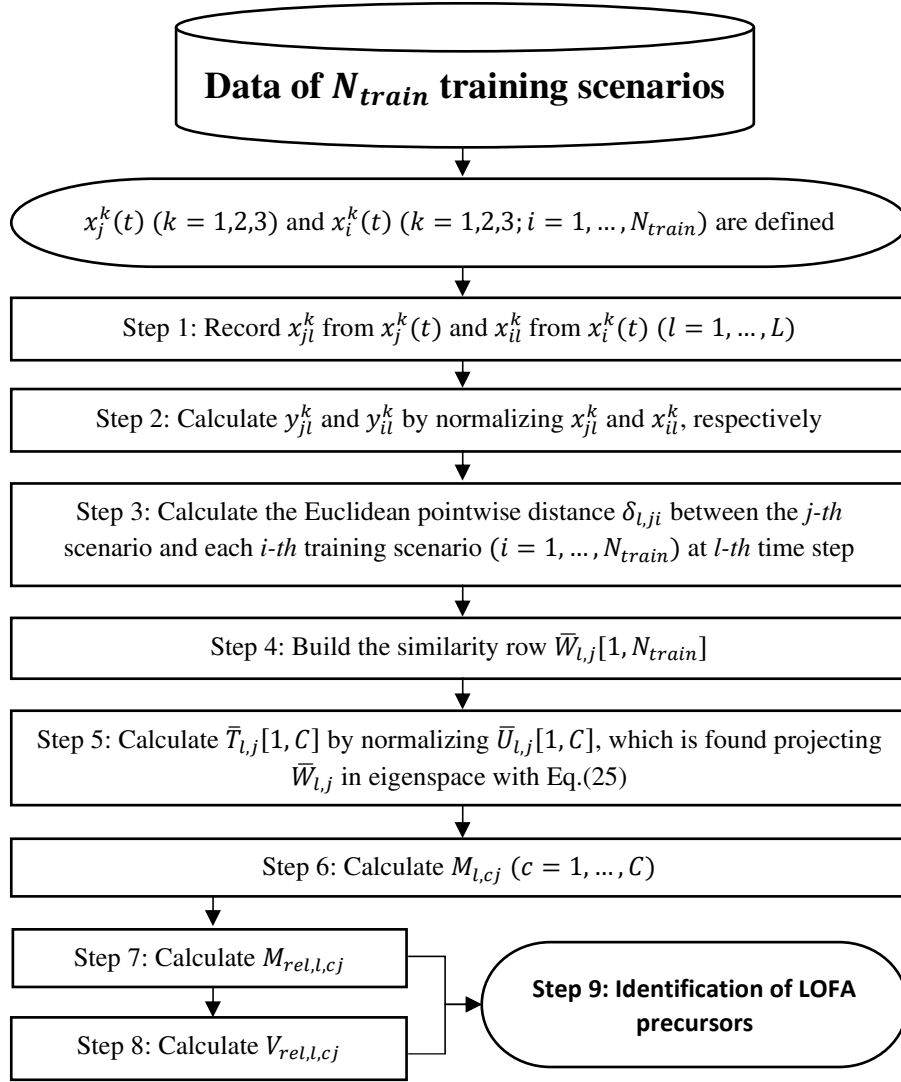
**Data of $N_{train}$ training scenarios**

$x_j^k(t)$ $(k = 1,2,3)$ and $x_i^k(t)$ $(k = 1,2,3; i = 1, \dots, N_{train})$ are defined

Step 1: Record $x_{jl}^k$ from $x_j^k(t)$ and $x_{il}^k$ from $x_i^k(t)$ $(l = 1, \dots, L)$

Step 2: Calculate $y_{jl}^k$ and $y_{il}^k$ by normalizing $x_{jl}^k$ and $x_{il}^k$, respectively

Step 3: Calculate the Euclidean pointwise distance $\delta_{l,ji}$ between the *j-th* scenario and each *i-th* training scenario $(i = 1, \dots, N_{train})$ at *l-th* time step

Step 4: Build the similarity row $\bar{W}_{l,j}[1, N_{train}]$

Step 5: Calculate $\bar{T}_{l,j}[1, C]$ by normalizing $\bar{U}_{l,j}[1, C]$, which is found projecting $\bar{W}_{l,j}$ in eigenspace with Eq.(25)

Step 6: Calculate $M_{l,cj}$ $(c = 1, \dots, C)$

Step 7: Calculate $M_{rel,l,cj}$

Step 8: Calculate $V_{rel,l,cj}$

**Step 9: Identification of LOFA precursors**